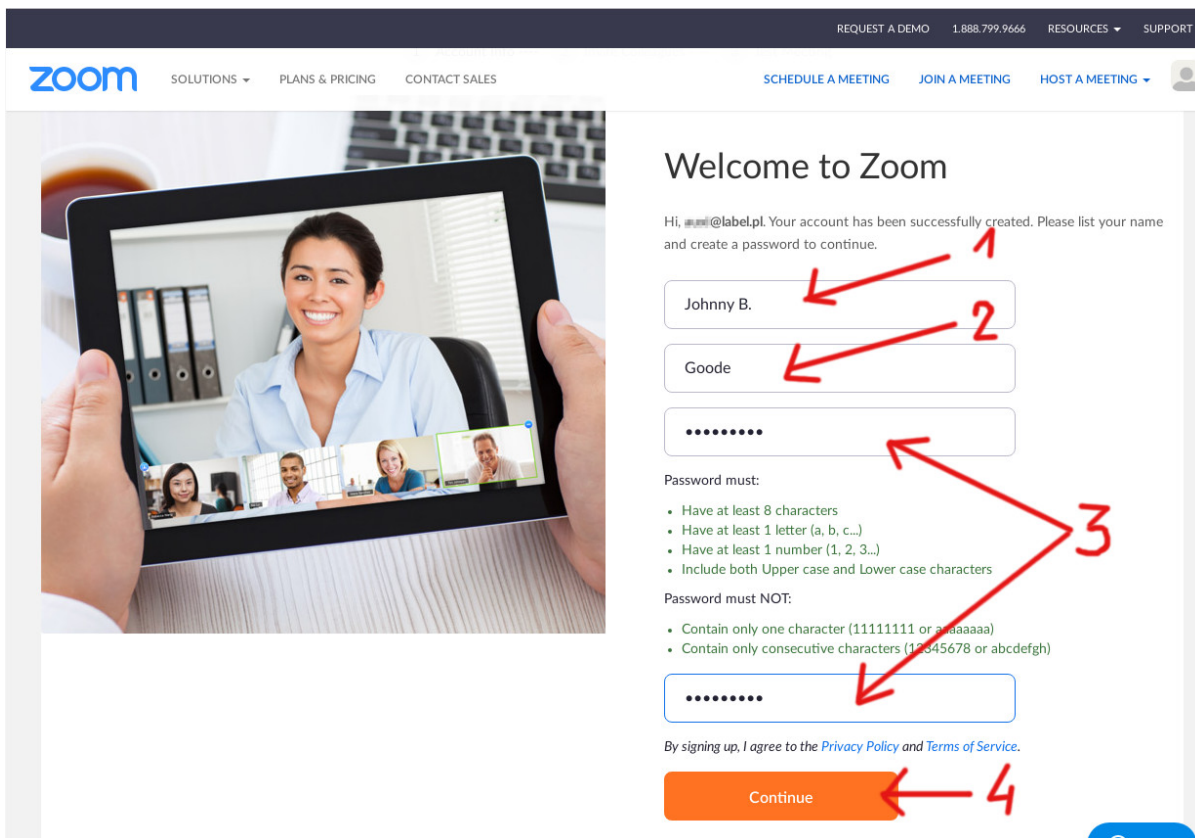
REQUEST A DEMO 1.888.799.9666 RESOURCES ▾ SUPPORT

zoom SOLUTIONS ▾ PLANS & PRICING CONTACT SALES SCHEDULE A MEETING JOIN A MEETING HOST A MEETING ▾

Welcome to Zoom

Hi, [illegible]@label.pl. Your account has been successfully created. Please list your name and create a password to continue.

1

Johnny B.

2

Goode

•••••••••

Password must:

- Have at least 8 characters
- Have at least 1 letter (a, b, c...)
- Have at least 1 number (1, 2, 3...)
- Include both Upper case and Lower case characters

3

Password must NOT:

- Contain only one character (11111111 or a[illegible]aaaaa)
- Contain only consecutive characters (1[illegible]345678 or abcdefgh)

•••••••••

By signing up, I agree to the Privacy Policy and Terms of Service.

Continue

4